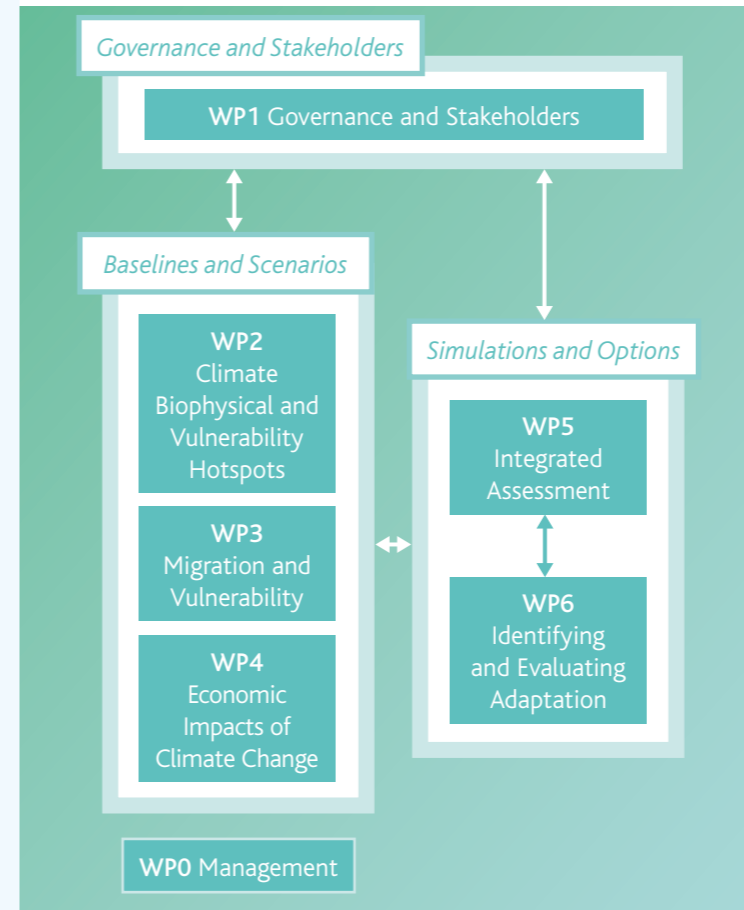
Governance and Stakeholders

WP1 Governance and Stakeholders

Baselines and Scenarios

WP2
Climate
Biophysical and
Vulnerability
Hotspots

WP3
Migration and
Vulnerability

WP4
Economic
Impacts of
Climate Change

Simulations and Options

WP5
Integrated
Assessment

WP6
Identifying
and Evaluating
Adaptation

WP0 Management